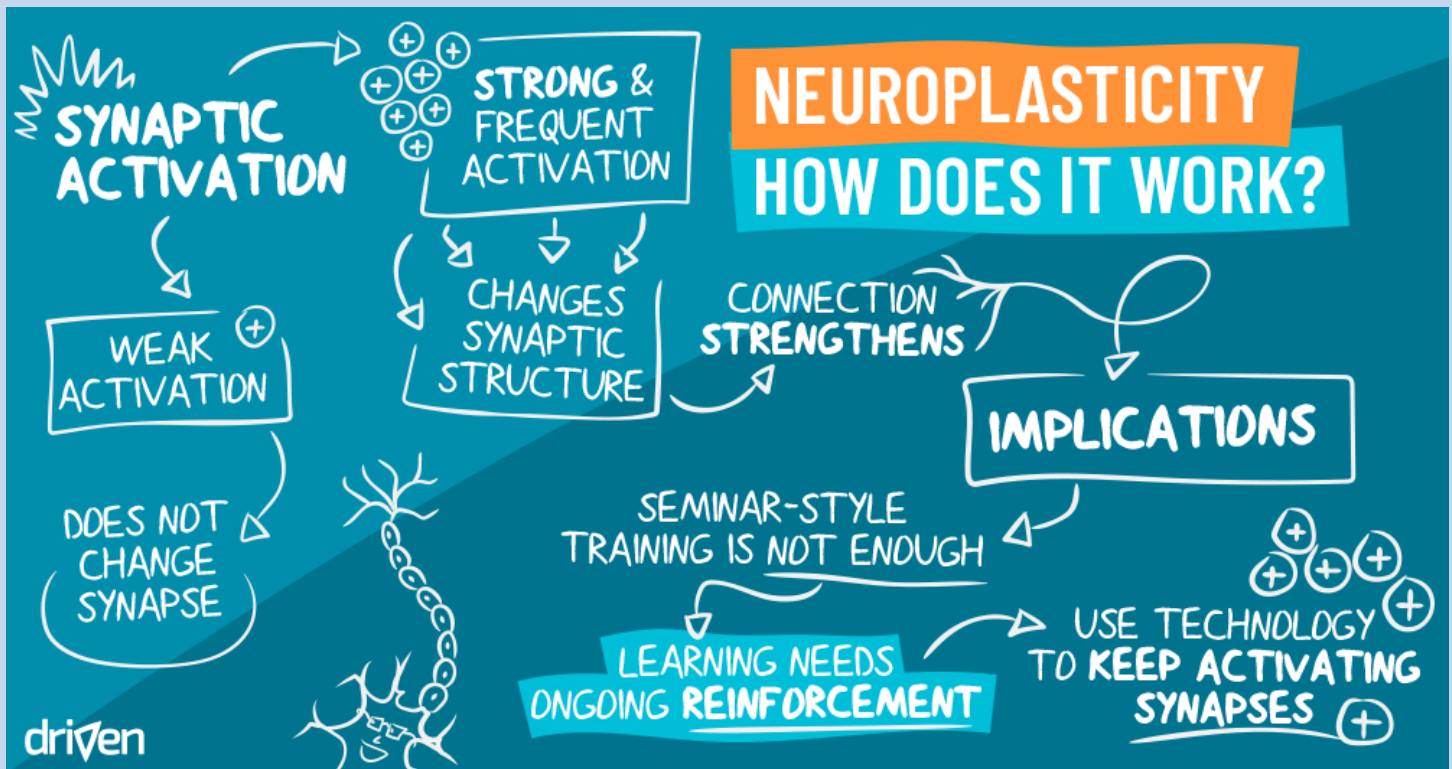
NEUROPLASTICITY
HOW DOES IT WORK?

SYNAPTIC ACTIVATION

STRONG & FREQUENT ACTIVATION

CHANGES SYNAPTIC STRUCTURE

CONNECTION STRENGTHENS

WEAK ACTIVATION

DOES NOT CHANGE SYNAPSE

IMPLICATIONS

SEMINAR-STYLE TRAINING IS NOT ENOUGH

LEARNING NEEDS ONGOING REINFORCEMENT

USE TECHNOLOGY TO KEEP ACTIVATING SYNAPSES

driven